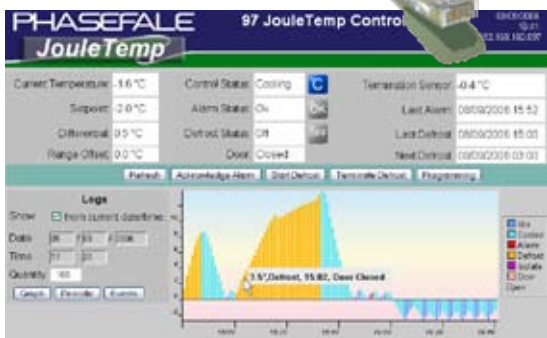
PHASEFALE
JouleTemp
97 JouleTemp Control
09/09/2006
15:41
192.168.160.097

Current Temperature: -1.6 °C
Setpoint: -2.0 °C
Differential: 0.5 °C
Range Offset: 0.0 °C

Control Status: Cooling
Alarm Status: Ok
Defrost Status: Off
Door: Closed

Termination Sensor: -0.4 °C
Last Alarm: 08/09/2006 15:52
Last Defrost: 08/09/2006 15:00
Next Defrost: 09/09/2006 03:00

Refresh
Acknowledge Alarm
Start Defrost
Terminate Defrost
Programming

Logs
Show: from current date/time
Date: 08 / 09 / 2006
Time: 17 : 21
Quantity: 100
Graph
Periodic
Events

3.5°, Defrost, 15:02, Door Closed

Idle
Control
Alarm
Defrost
Isolate
Door
Open